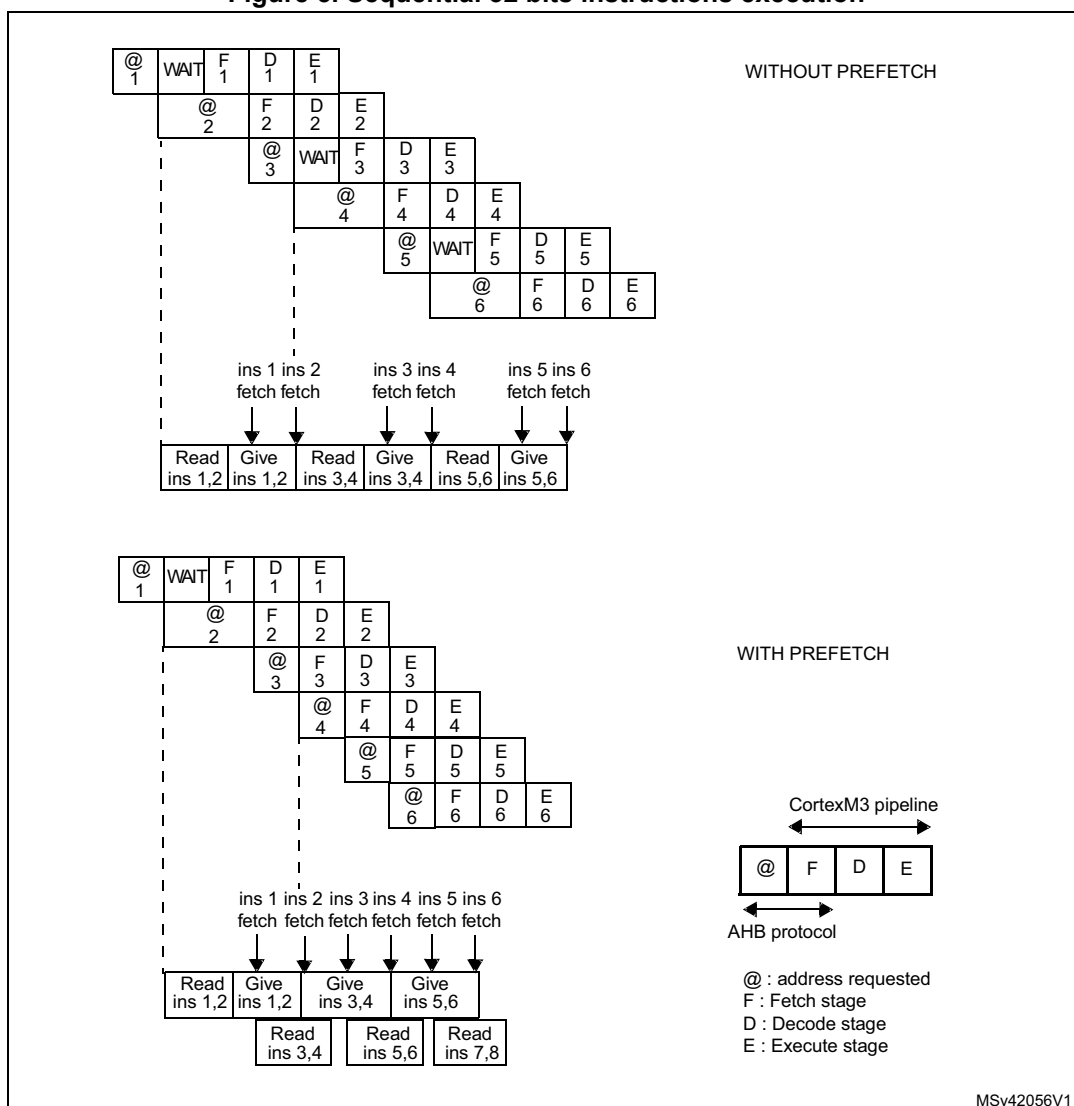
Figure 6. Sequential 32 bits instructions execution

@ 1 WAIT F 1 D 1 E 1
@ 2 F 2 D 2 E 2
@ 3 WAIT F 3 D 3 E 3
@ 4 F 4 D 4 E 4
@ 5 WAIT F 5 D 5 E 5
@ 6 F 6 D 6 E 6

WITHOUT PREFETCH

ins 1 fetch
ins 2 fetch
ins 3 fetch
ins 4 fetch
ins 5 fetch
ins 6 fetch

| Read ins 1,2 | Give ins 1,2 | Read ins 3,4 | Give ins 3,4 | Read ins 5,6 | Give ins 5,6 |
|---|---|---|---|---|---|

@ 1 WAIT F 1 D 1 E 1
@ 2 F 2 D 2 E 2
@ 3 F 3 D 3 E 3
@ 4 F 4 D 4 E 4
@ 5 F 5 D 5 E 5
@ 6 F 6 D 6 E 6

WITH PREFETCH

ins 1 fetch
ins 2 fetch
ins 3 fetch
ins 4 fetch
ins 5 fetch
ins 6 fetch

| Read ins 1,2 | Give ins 1,2 | Give ins 3,4 | Give ins 5,6 |
|---|---|---|---|

| Read ins 3,4 | Read ins 5,6 | Read ins 7,8 |
|---|---|---|

CortexM3 pipeline

| @ | F | D | E |
|---|---|---|---|

AHB protocol

@ : address requested
F : Fetch stage
D : Decode stage
E : Execute stage

MSv42056V1